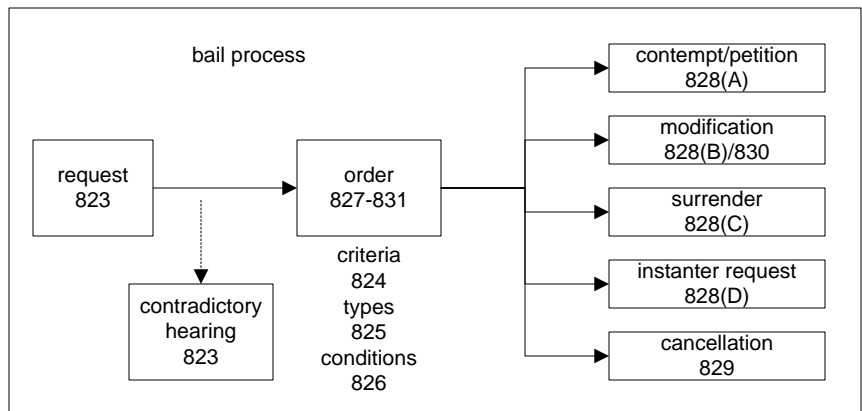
bail process

request
823

contradictory hearing
823

order
827-831

criteria
824
types
825
conditions
826

contempt/petition
828(A)

modification
828(B)/830

surrender
828(C)

instanter request
828(D)

cancellation
829